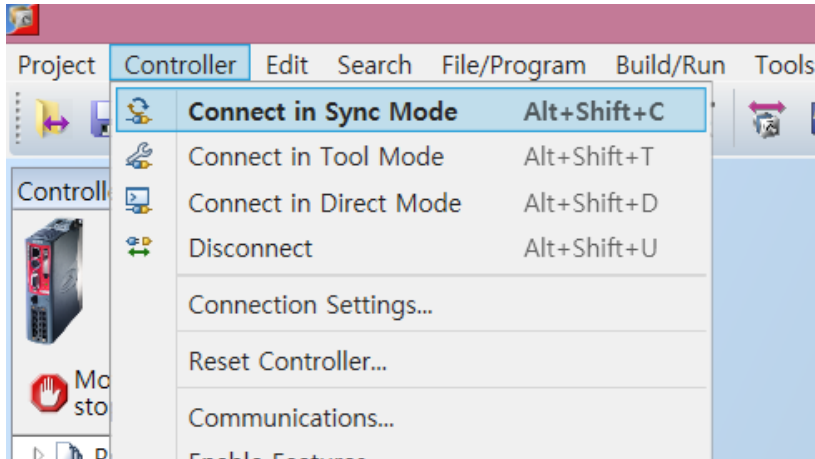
Project Controller Edit Search File/Program Build/Run Tools

Controll

Mo
sto

Connect in Sync Mode Alt+Shift+C
Connect in Tool Mode Alt+Shift+T
Connect in Direct Mode Alt+Shift+D
Disconnect Alt+Shift+U
Connection Settings...
Reset Controller...
Communications...
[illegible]